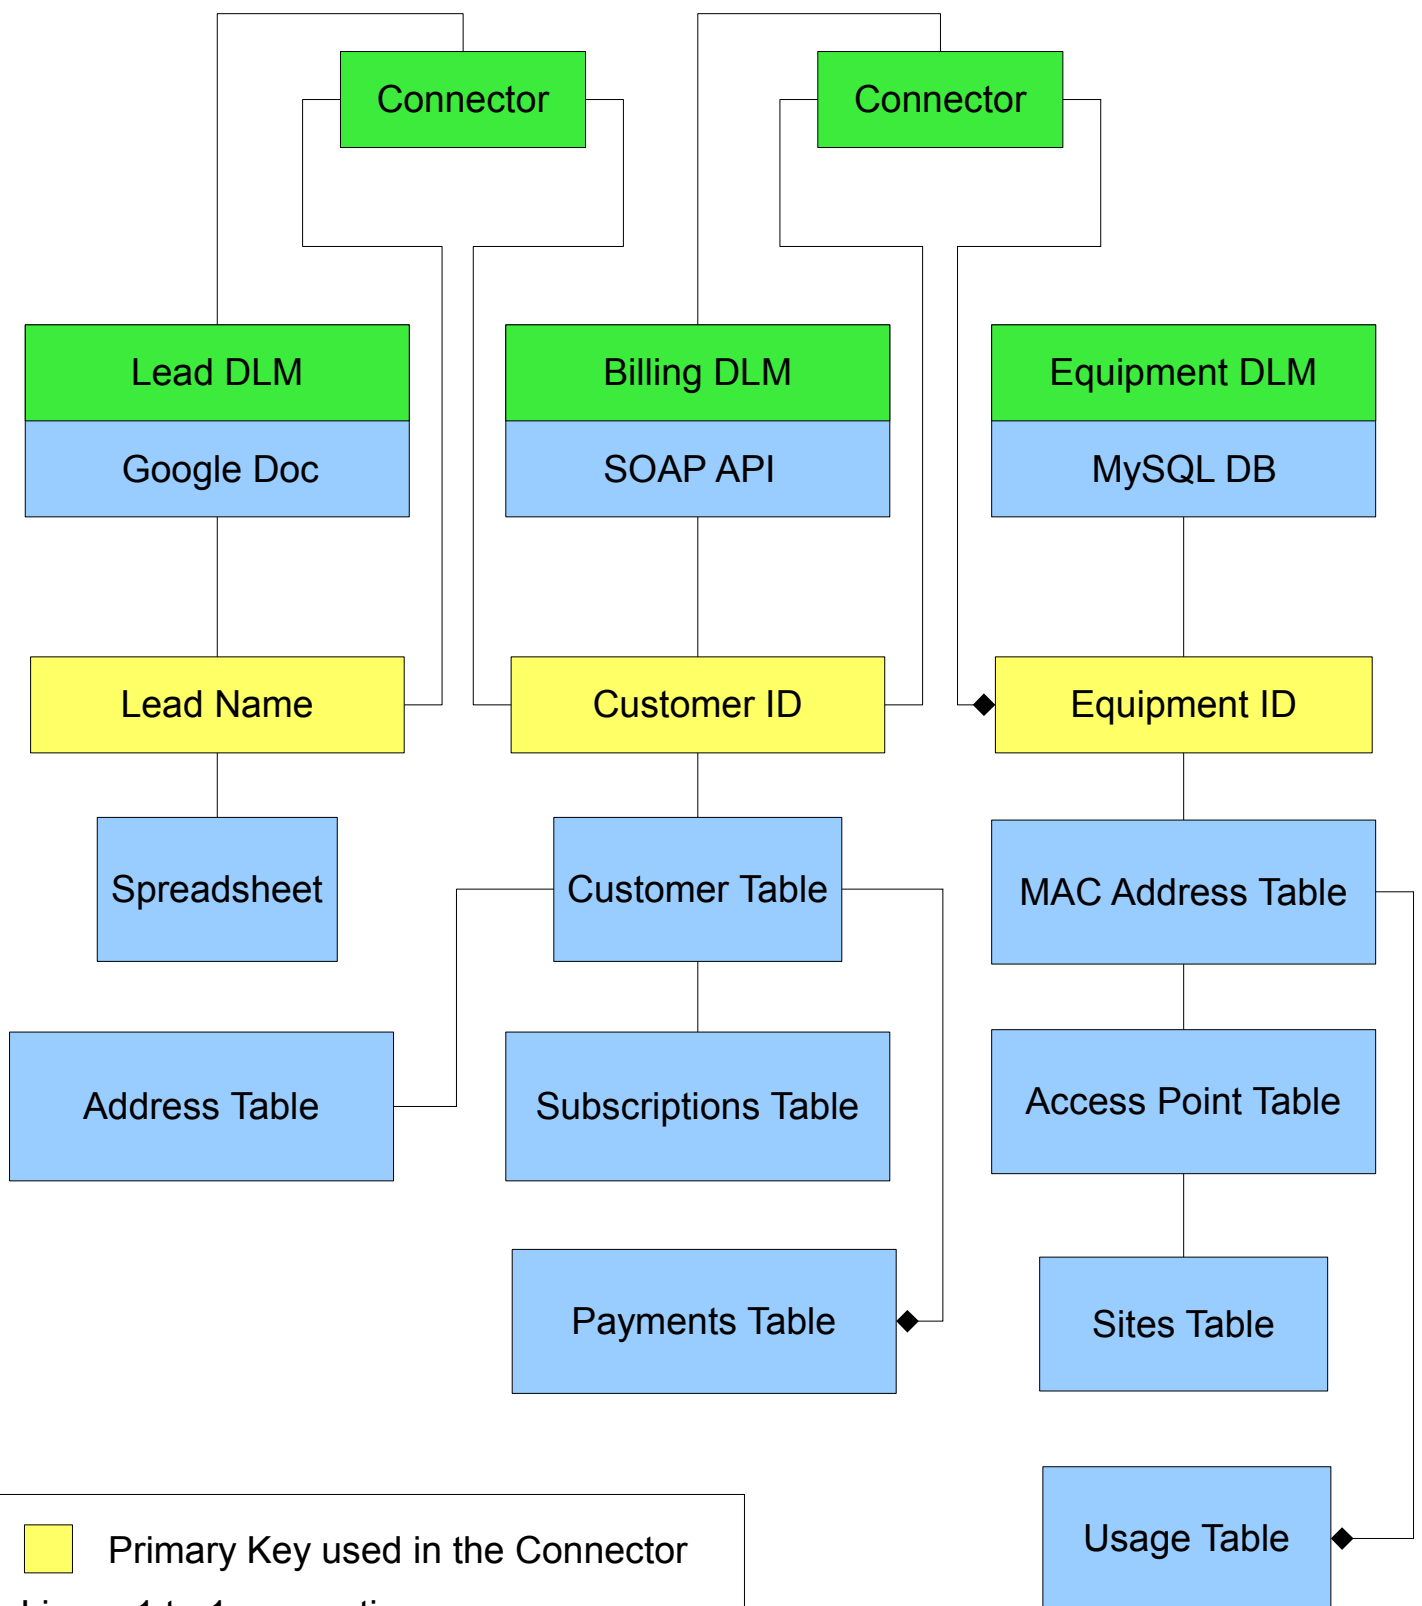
Connector

Connector

Lead DLM

Google Doc

Billing DLM

SOAP API

Equipment DLM

MySQL DB

Lead Name

Customer ID

Equipment ID

Spreadsheet

Customer Table

MAC Address Table

Address Table

Subscriptions Table

Access Point Table

Payments Table

Sites Table

Usage Table

Primary Key used in the Connector

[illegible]